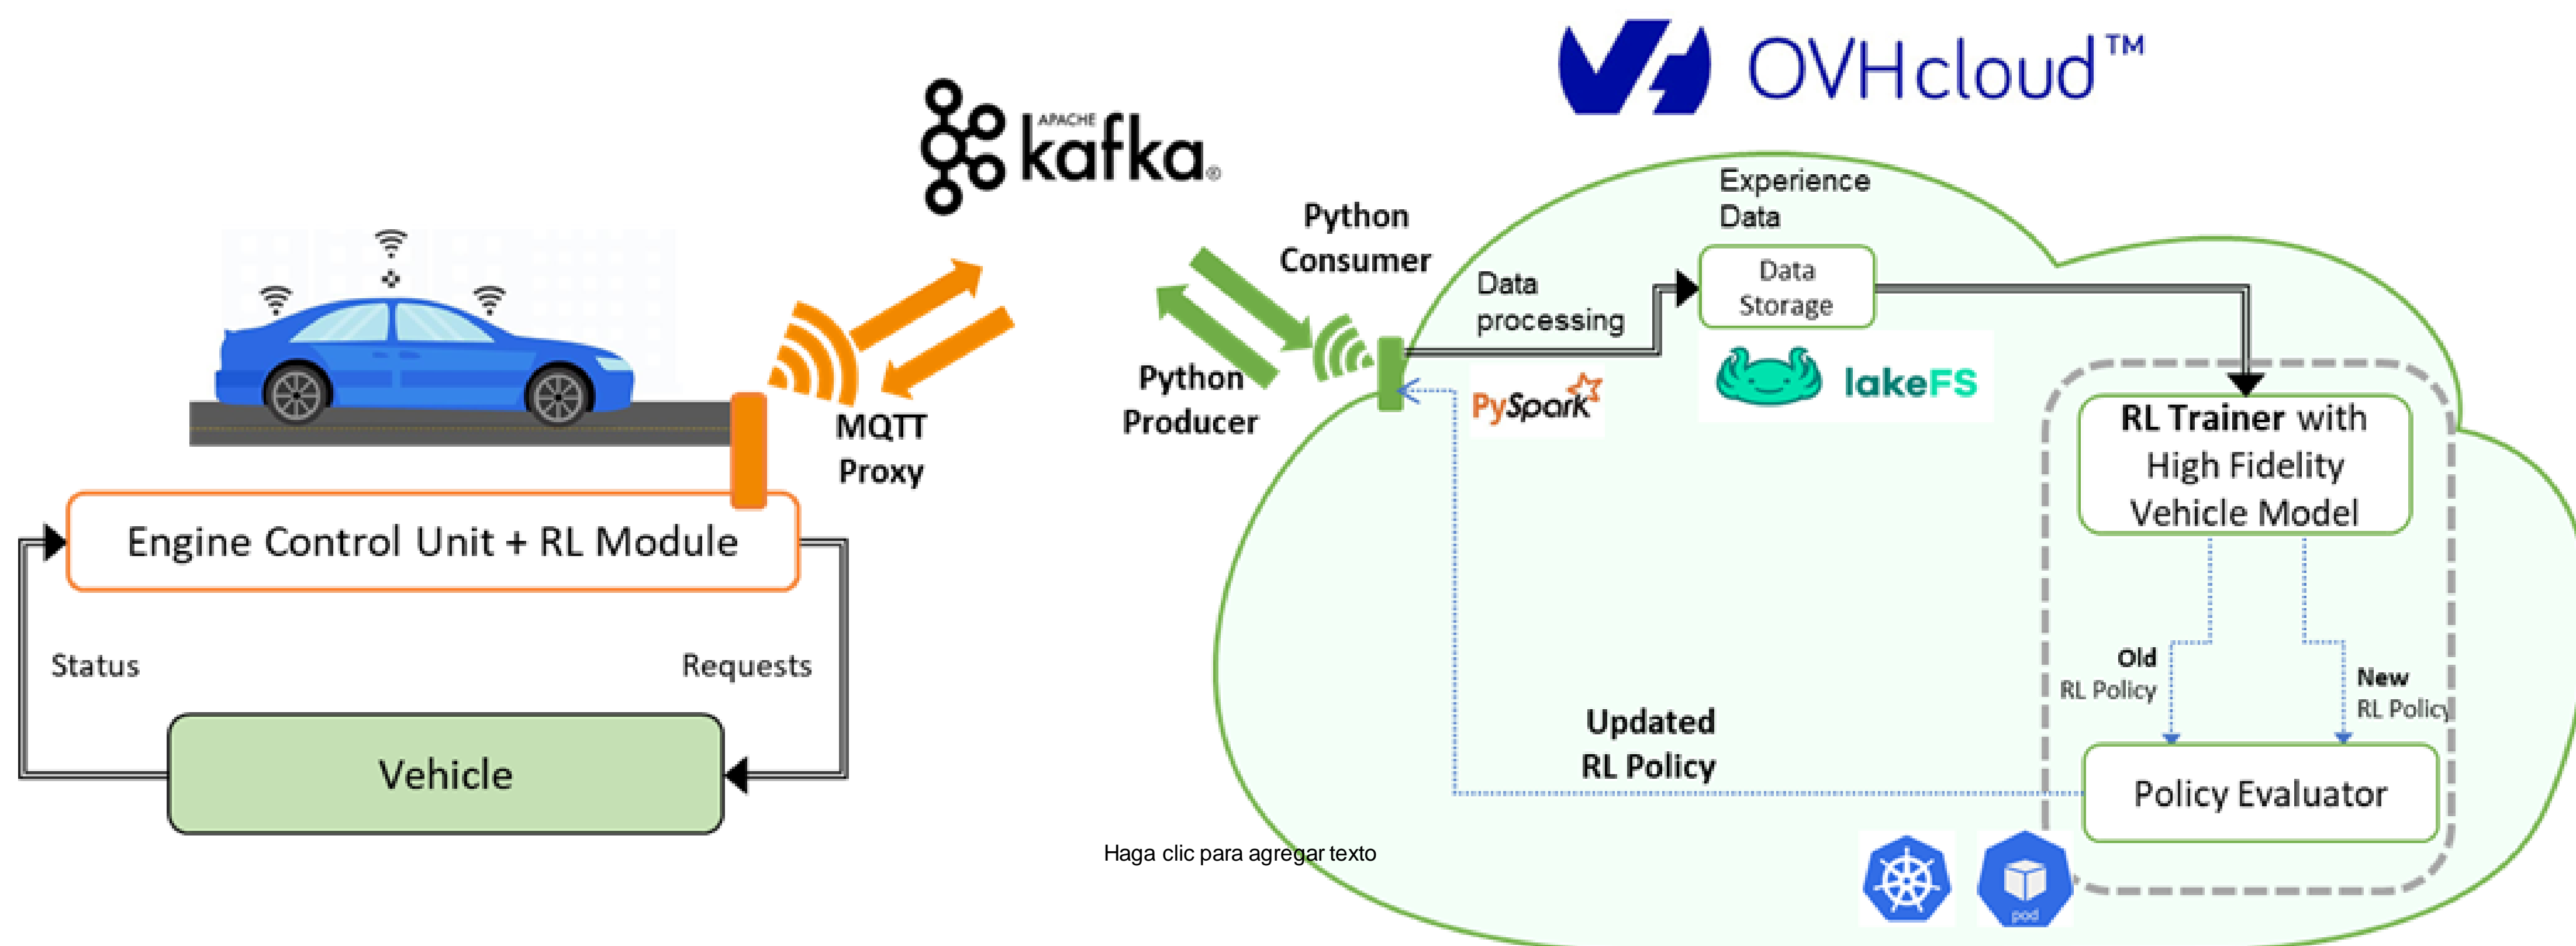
OVHcloud™

APACHE kafka®

Python Consumer

Python Producer

MQTT Proxy

Experience Data

Data processing

Data Storage

PySpark

lakeFS

RL Trainer with High Fidelity Vehicle Model

Old RL Policy

New RL Policy

Updated RL Policy

Policy Evaluator

pod

Engine Control Unit + RL Module

Status

Requests

Vehicle

Haga clic para agregar texto